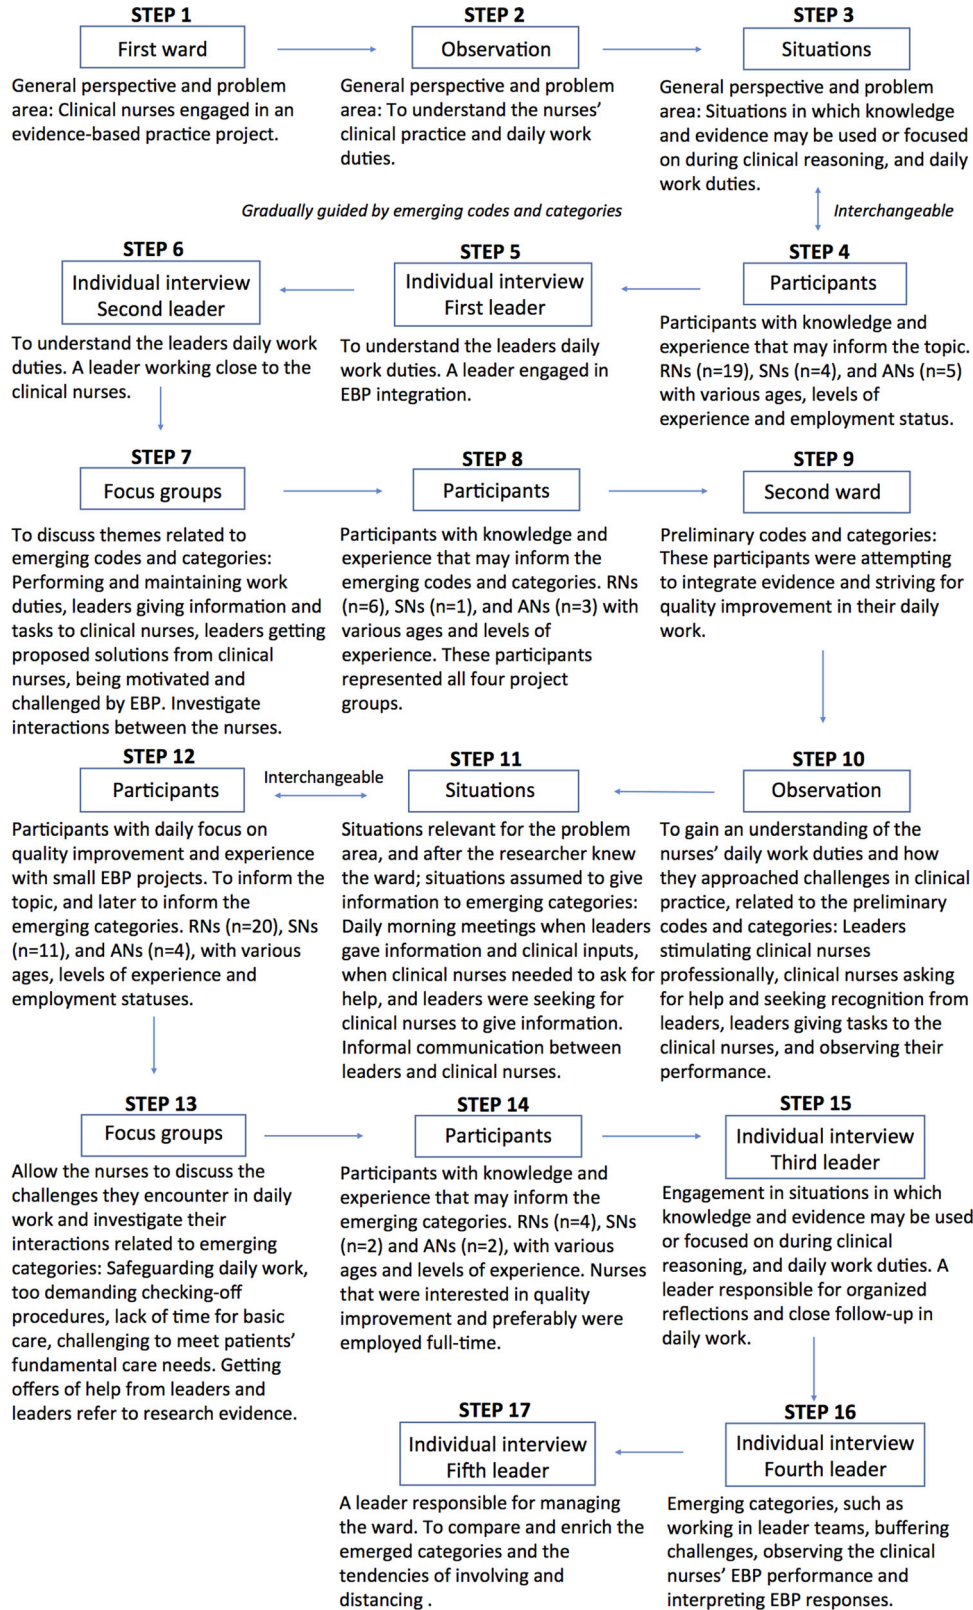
STEP 1
First ward

General perspective and problem area: Clinical nurses engaged in an evidence-based practice project.

STEP 2
Observation

General perspective and problem area: To understand the nurses' clinical practice and daily work duties.

STEP 3
Situations

General perspective and problem area: Situations in which knowledge and evidence may be used or focused on during clinical reasoning, and daily work duties.

Gradually guided by emerging codes and categories

Interchangeable

STEP 6
Individual interview
Second leader

To understand the leaders daily work duties. A leader working close to the clinical nurses.

STEP 5
Individual interview
First leader

To understand the leaders daily work duties. A leader engaged in EBP integration.

STEP 4
Participants

Participants with knowledge and experience that may inform the topic. RNs (n=19), SNs (n=4), and ANs (n=5) with various ages, levels of experience and employment status.

STEP 7
Focus groups

To discuss themes related to emerging codes and categories: Performing and maintaining work duties, leaders giving information and tasks to clinical nurses, leaders getting proposed solutions from clinical nurses, being motivated and challenged by EBP. Investigate interactions between the nurses.

STEP 8
Participants

Participants with knowledge and experience that may inform the emerging codes and categories. RNs (n=6), SNs (n=1), and ANs (n=3) with various ages and levels of experience. These participants represented all four project groups.

STEP 9
Second ward

Preliminary codes and categories: These participants were attempting to integrate evidence and striving for quality improvement in their daily work.

STEP 12
Participants

Interchangeable

Participants with daily focus on quality improvement and experience with small EBP projects. To inform the topic, and later to inform the emerging categories. RNs (n=20), SNs (n=11), and ANs (n=4), with various ages, levels of experience and employment statuses.

STEP 11
Situations

Situations relevant for the problem area, and after the researcher knew the ward; situations assumed to give information to emerging categories: Daily morning meetings when leaders gave information and clinical inputs, when clinical nurses needed to ask for help, and leaders were seeking for clinical nurses to give information. Informal communication between leaders and clinical nurses.

STEP 10
Observation

To gain an understanding of the nurses' daily work duties and how they approached challenges in clinical practice, related to the preliminary codes and categories: Leaders stimulating clinical nurses professionally, clinical nurses asking for help and seeking recognition from leaders, leaders giving tasks to the clinical nurses, and observing their performance.

STEP 13
Focus groups

Allow the nurses to discuss the challenges they encounter in daily work and investigate their interactions related to emerging categories: Safeguarding daily work, too demanding checking-off procedures, lack of time for basic care, challenging to meet patients' fundamental care needs. Getting offers of help from leaders and leaders refer to research evidence.

STEP 14
Participants

Participants with knowledge and experience that may inform the emerging categories. RNs (n=4), SNs (n=2) and ANs (n=2), with various ages and levels of experience. Nurses that were interested in quality improvement and preferably were employed full-time.

STEP 15
Individual interview
Third leader

Engagement in situations in which knowledge and evidence may be used or focused on during clinical reasoning, and daily work duties. A leader responsible for organized reflections and close follow-up in daily work.

STEP 17
Individual interview
Fifth leader

A leader responsible for managing the ward. To compare and enrich the emerged categories and the tendencies of involving and distancing .

STEP 16
Individual interview
Fourth leader

Emerging categories, such as working in leader teams, buffering challenges, observing the clinical nurses' EBP performance and interpreting EBP responses.